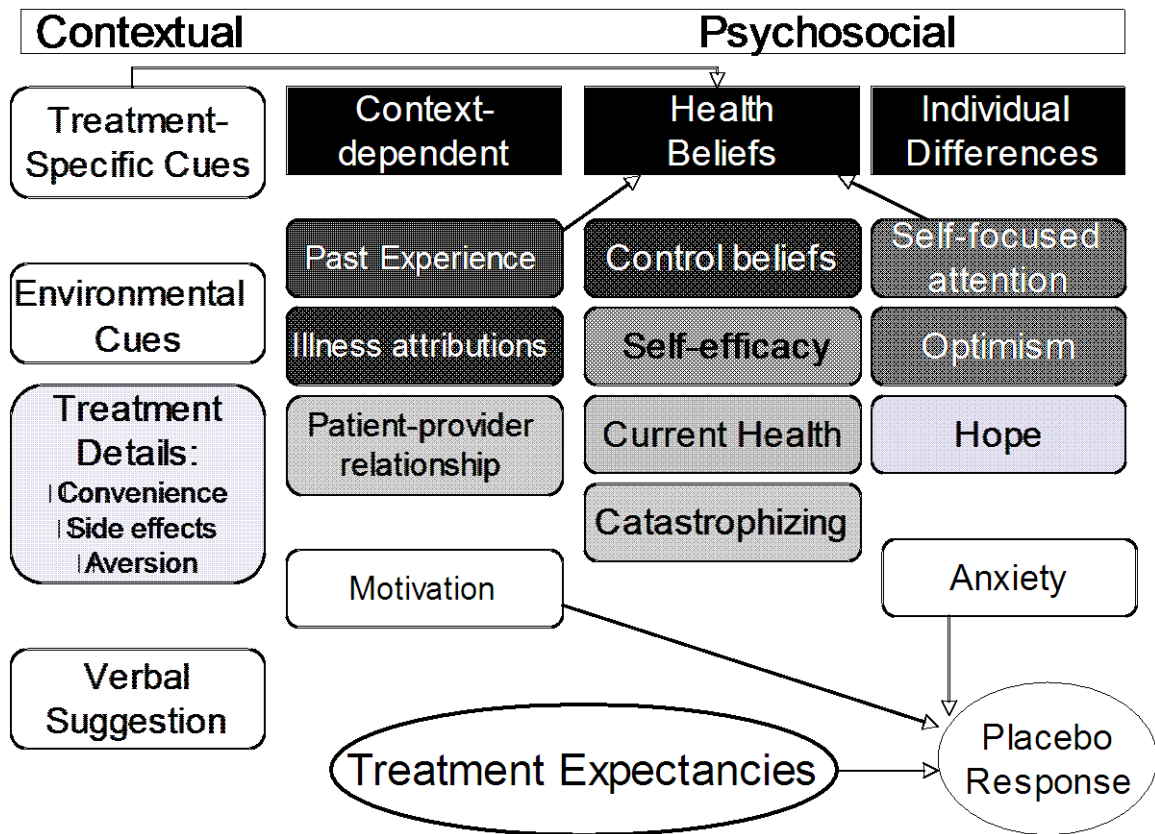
Contextual Psychosocial

Treatment-Specific Cues

Context-dependent

Health Beliefs

Individual Differences

Environmental Cues

Past Experience

Control beliefs

Self-focused attention

Illness attributions

Self-efficacy

Optimism

Treatment Details:
Convenience
Side effects
Aversion

Patient-provider relationship

Current Health

Hope

Catastrophizing

Motivation

Anxiety

Verbal Suggestion

Treatment Expectancies

Placebo Response